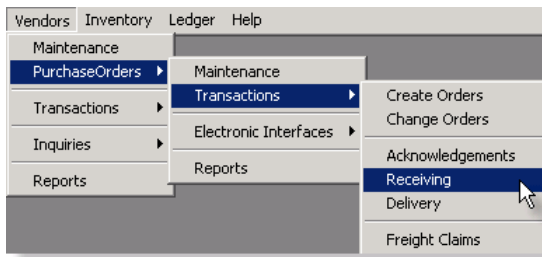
Vendors Inventory Ledger Help

Maintenance
PurchaseOrders
Transactions
Inquiries
Reports

Maintenance
Transactions
Electronic Interfaces
Reports

Create Orders
Change Orders
Acknowledgements
Receiving
Delivery
Freight Claims